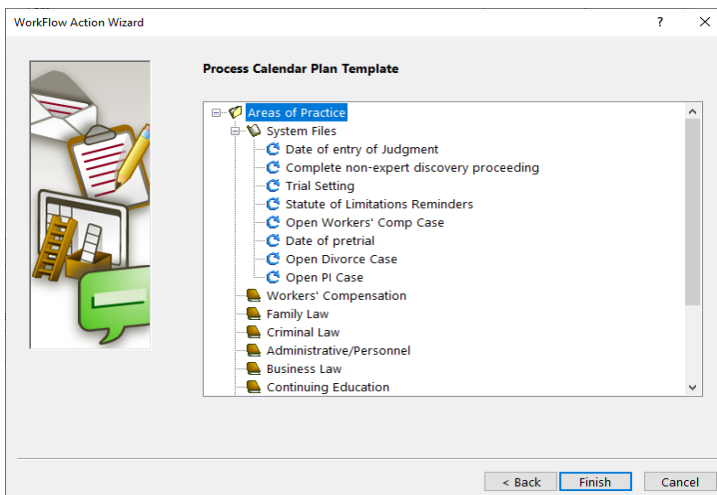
WorkFlow Action Wizard

?

Process Calendar Plan Template

Areas of Practice
System Files
Date of entry of Judgment
Complete non-expert discovery proceeding
Trial Setting
Statute of Limitations Reminders
Open Workers' Comp Case
Date of pretrial
Open Divorce Case
Open PI Case
Workers' Compensation
Family Law
Criminal Law
Administrative/Personnel
Business Law
Continuing Education

< Back
Finish
Cancel